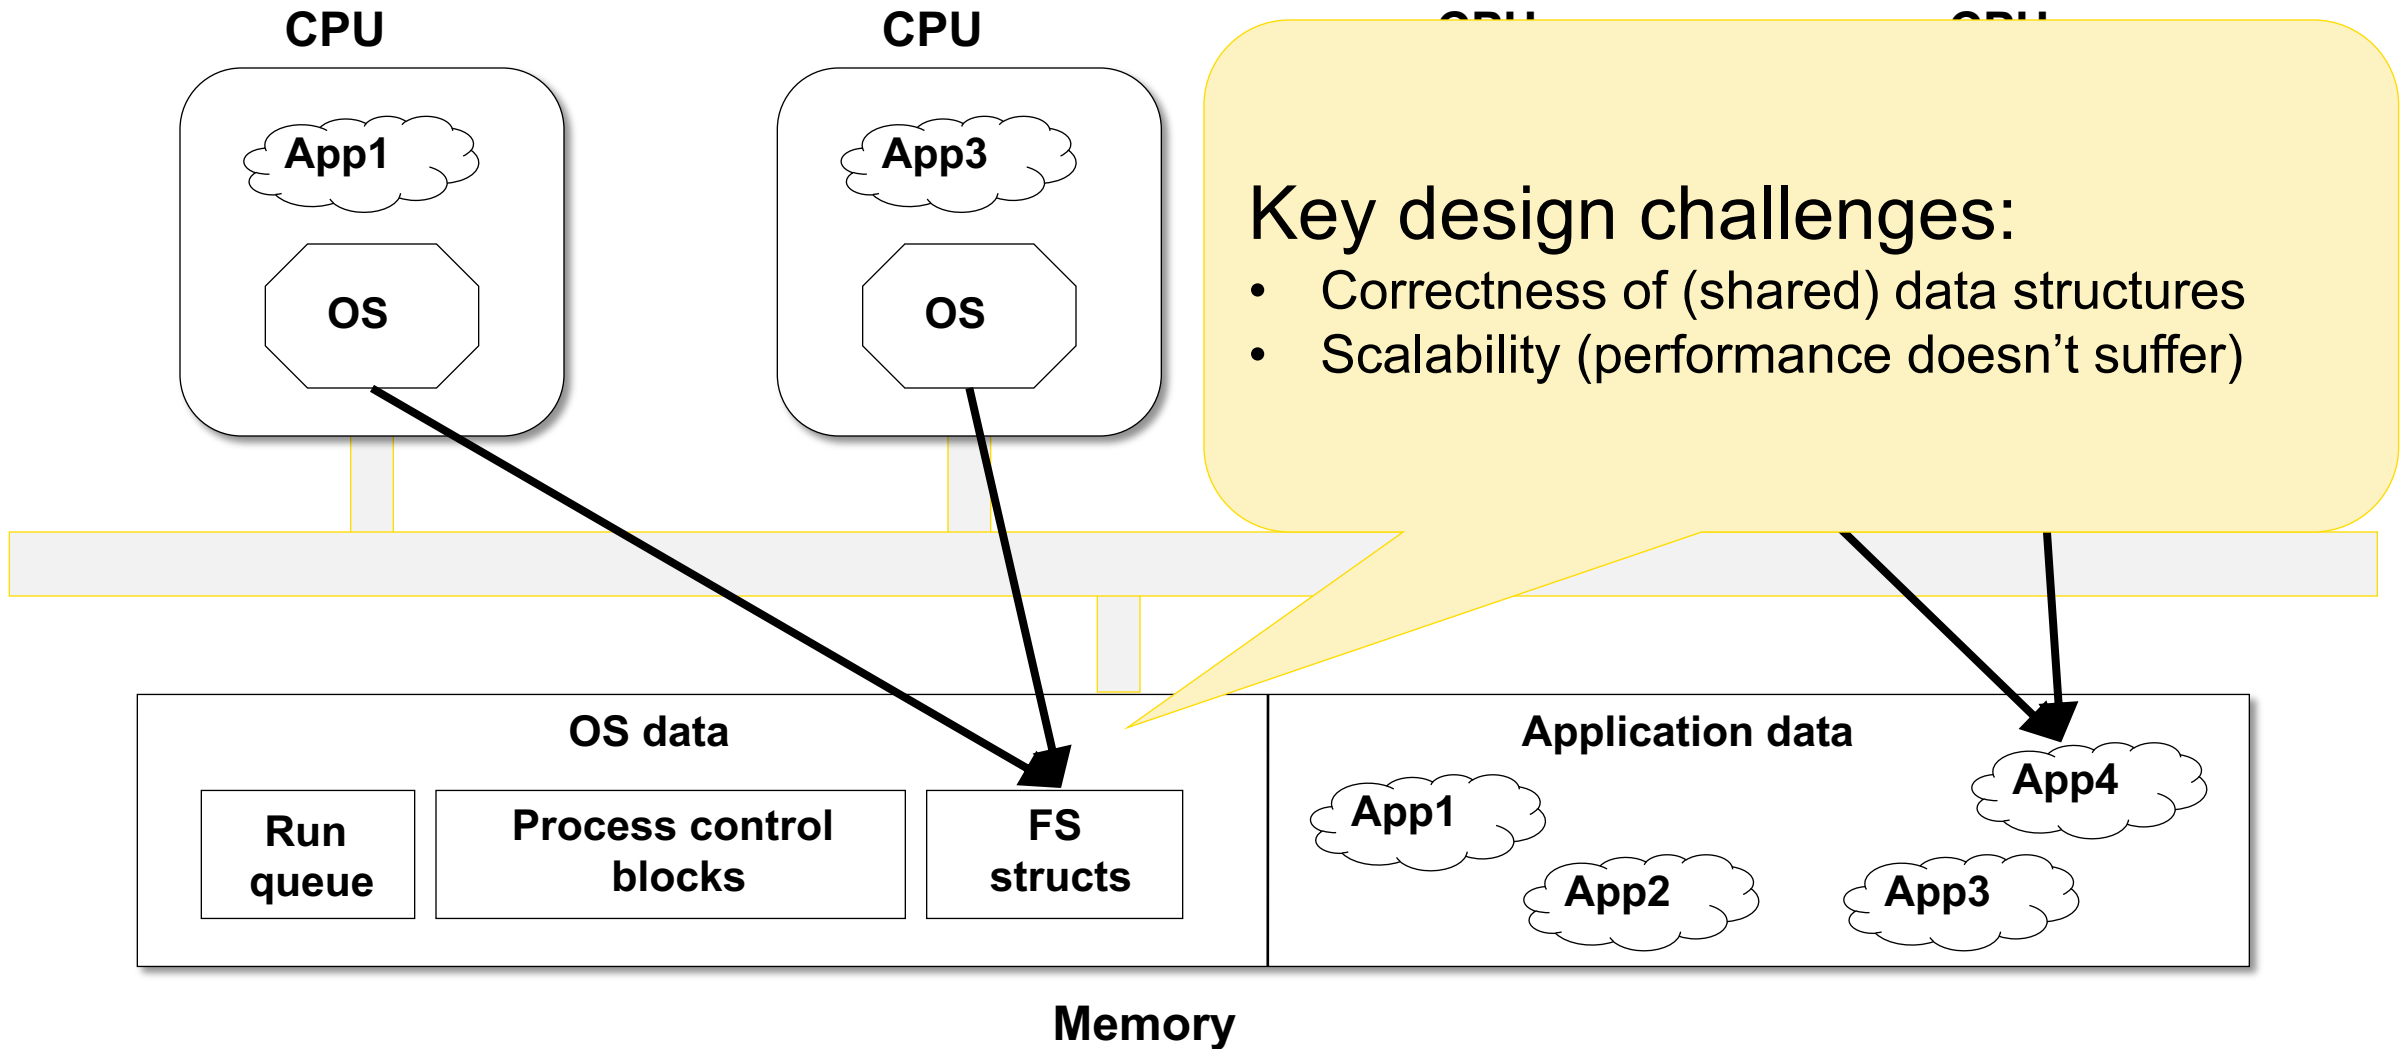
CPU
App1
OS

CPU
App3
OS

Key design challenges:
• Correctness of (shared) data structures
• Scalability (performance doesn't suffer)

OS data
Run queue
Process control blocks
FS structs

Application data
App1
App2
App3
App4

Memory